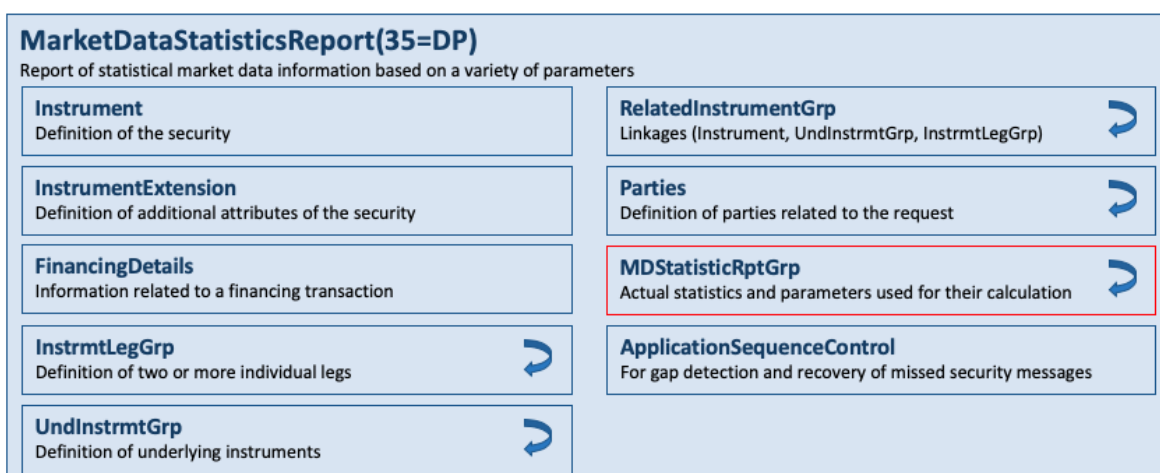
MarketDataStatisticsReport(35=DP)
Report of statistical market data information based on a variety of parameters

Instrument
Definition of the security

InstrumentExtension
Definition of additional attributes of the security

FinancingDetails
Information related to a financing transaction

InstrmtLegGrp
Definition of two or more individual legs

UndInstrmtGrp
Definition of underlying instruments

RelatedInstrumentGrp
Linkages (Instrument, UndInstrmtGrp, InstrmtLegGrp)

Parties
Definition of parties related to the request

MDStatisticRptGrp
Actual statistics and parameters used for their calculation

ApplicationSequenceControl
For gap detection and recovery of missed security messages